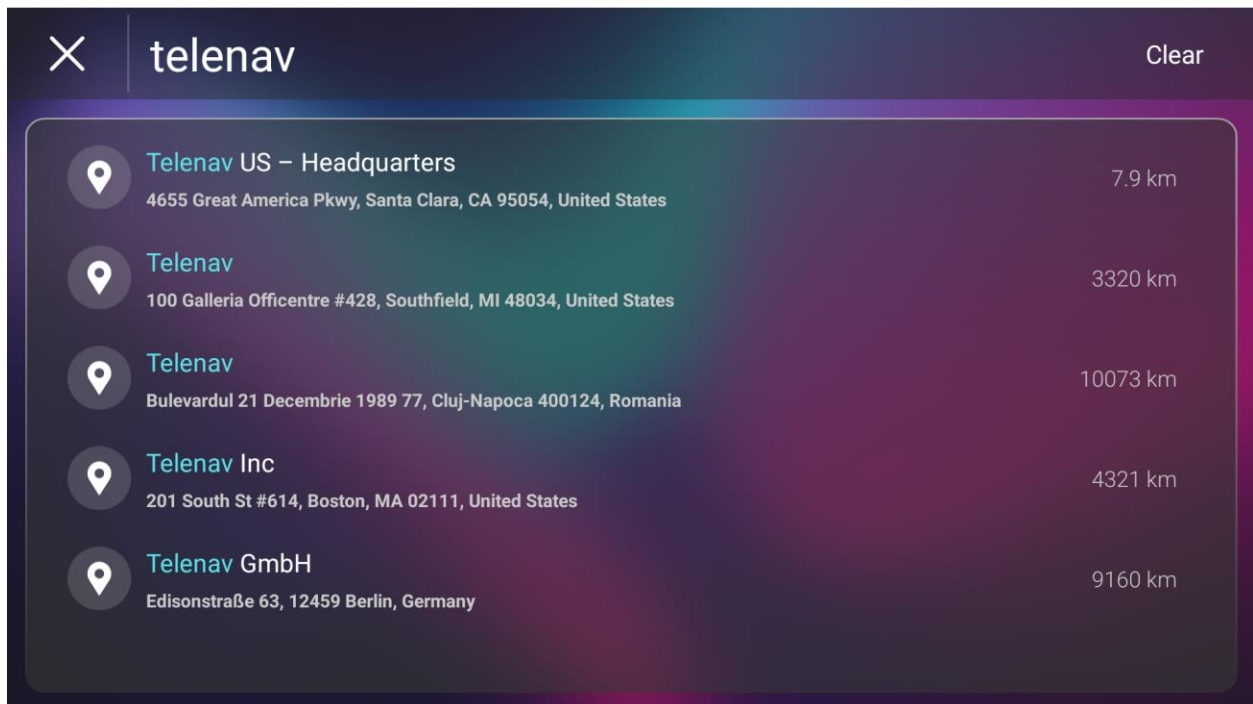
telenav

Clear

Telenav US – Headquarters
4655 Great America Pkwy, Santa Clara, CA 95054, United States
7.9 km

Telenav
100 Galleria Officentre #428, Southfield, MI 48034, United States
3320 km

Telenav
Bulevardul 21 Decembrie 1989 77, Cluj-Napoca 400124, Romania
10073 km

Telenav Inc
201 South St #614, Boston, MA 02111, United States
4321 km

Telenav GmbH
Edisonstraße 63, 12459 Berlin, Germany
9160 km